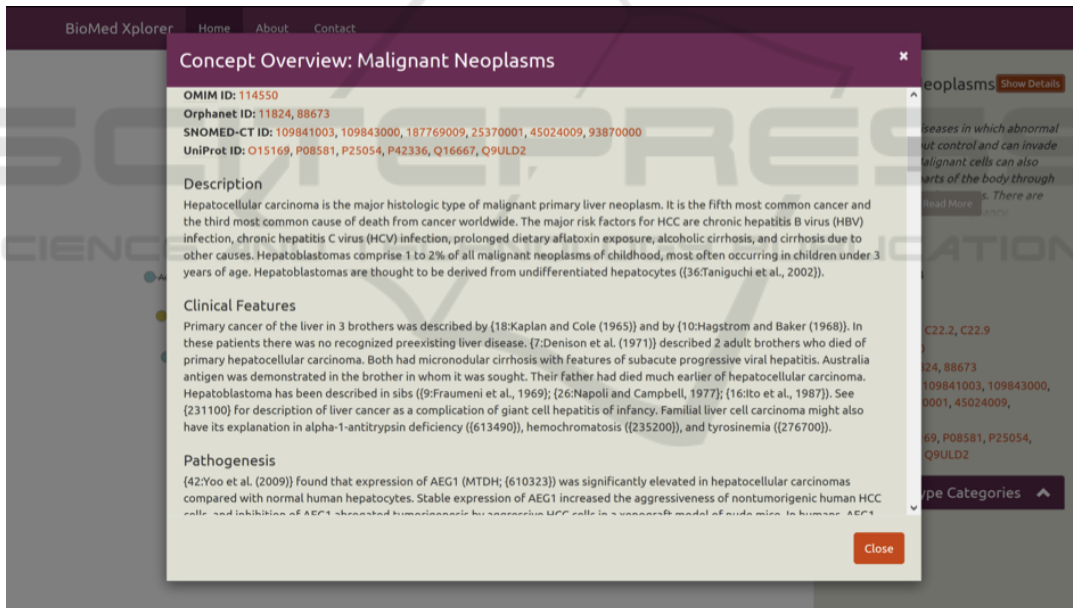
BioMed Xplorer Home About Contact

Concept Overview: Malignant Neoplasms ×

OMIM ID: 114550
Orphanet ID: 11824, 88673
SNOMED-CT ID: 109841003, 109843000, 187769009, 25370001, 45024009, 93870000
UniProt ID: O15169, P08581, P25054, P42336, Q16667, Q9ULD2

Description

Hepatocellular carcinoma is the major histologic type of malignant primary liver neoplasm. It is the fifth most common cancer and the third most common cause of death from cancer worldwide. The major risk factors for HCC are chronic hepatitis B virus (HBV) infection, chronic hepatitis C virus (HCV) infection, prolonged dietary aflatoxin exposure, alcoholic cirrhosis, and cirrhosis due to other causes. Hepatoblastomas comprise 1 to 2% of all malignant neoplasms of childhood, most often occurring in children under 3 years of age. Hepatoblastomas are thought to be derived from undifferentiated hepatocytes ({36:Taniguchi et al., 2002}).

Clinical Features

Primary cancer of the liver in 3 brothers was described by {18:Kaplan and Cole (1965)} and by {10:Hagstrom and Baker (1968)}. In these patients there was no recognized preexisting liver disease. {7:Denison et al. (1971)} described 2 adult brothers who died of primary hepatocellular carcinoma. Both had micronodular cirrhosis with features of subacute progressive viral hepatitis. Australia antigen was demonstrated in the brother in whom it was sought. Their father had died much earlier of hepatocellular carcinoma. Hepatoblastoma has been described in sibs ({9:Fraumeni et al., 1969}; {26:Napoli and Campbell, 1977}; {16:Ito et al., 1987}). See {231100} for description of liver cancer as a complication of giant cell hepatitis of infancy. Familial liver cell carcinoma might also have its explanation in alpha-1-antitrypsin deficiency ({613490}), hemochromatosis ({235200}), and tyrosinemia ({276700}).

Pathogenesis

{42:Yoo et al. (2009)} found that expression of AEG1 (MTDH; {610323}) was significantly elevated in hepatocellular carcinomas compared with normal human hepatocytes. Stable expression of AEG1 increased the aggressiveness of nontumorigenic human HCC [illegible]

Close

eoplasms Show Details
iseases in which abnormal ut control and can invade alignant cells can also arts of the body through s. There are
Read More
C22.2, C22.9
24, 88673
109841003, 109843000,
0001, 45024009,
69, P08581, P25054,
Q9ULD2
ype Categories